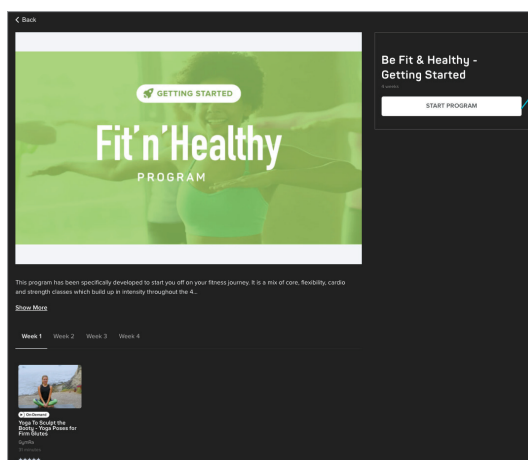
< Back

GETTING STARTED

Fit'n'Healthy

PROGRAM

Be Fit & Healthy - Getting Started

4 weeks

START PROGRAM

This program has been specifically developed to start you off on your fitness journey. It is a mix of core, flexibility, cardio and strength classes which build up in intensity throughout the 4...

Show More

Week 1 Week 2 Week 3 Week 4

On Demand

Yoga To Sculpt the Booty - Yoga Poses for Firm Glutes

GymRa

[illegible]